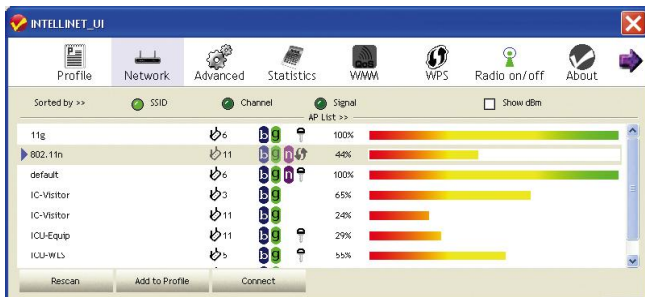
INTELLINET_UI

Profile Network Advanced Statistics WMM WPS Radio on/off About

Sorted by >> SSID Channel Signal Show dBm

AP List >>

| | | | | |
|---|---|---|---|---|
| 11g | 6 | b g | 100% | |
| 802.11n | 11 | b g n | 44% | |
| default | 6 | b g n | 100% | |
| IC-Visitor | 3 | b g | 65% | |
| IC-Visitor | 11 | b g | 24% | |
| ICU-Equip | 11 | b g | 29% | |
| ICU-WLS | 5 | b g | 55% | |

Rescan Add to Profile Connect